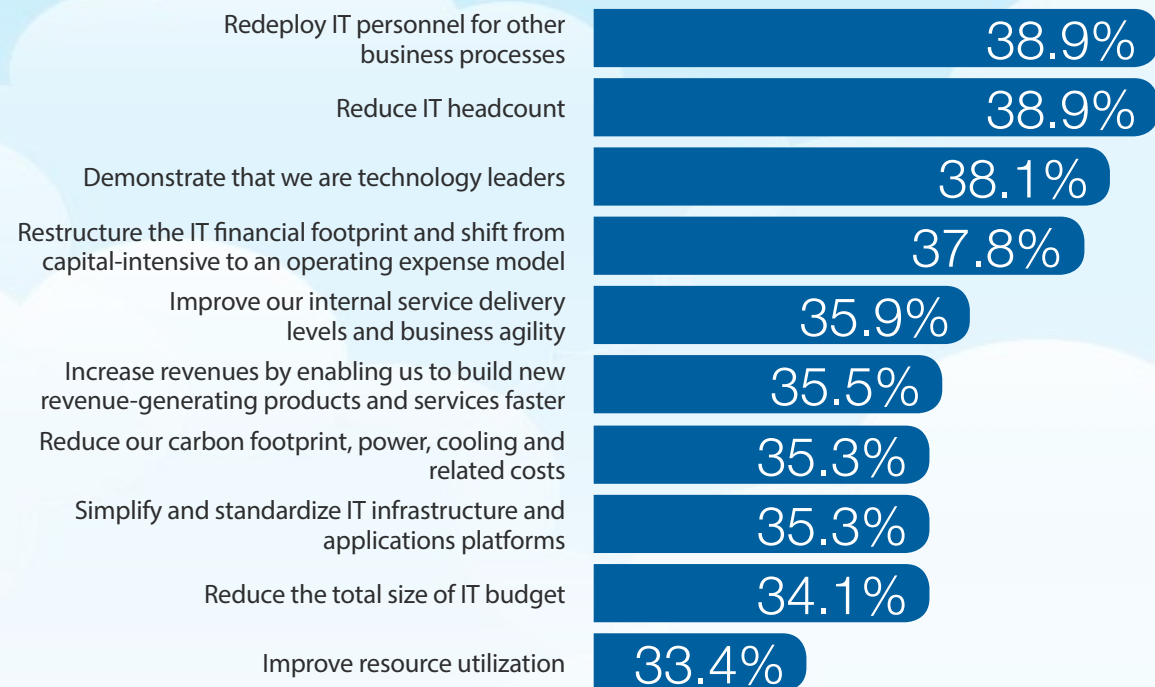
| | |
|---|---|
| Redeploy IT personnel for other business processes | 38.9% |
| Reduce IT headcount | 38.9% |
| Demonstrate that we are technology leaders | 38.1% |
| Restructure the IT financial footprint and shift from capital-intensive to an operating expense model | 37.8% |
| Improve our internal service delivery levels and business agility | 35.9% |
| Increase revenues by enabling us to build new revenue-generating products and services faster | 35.5% |
| Reduce our carbon footprint, power, cooling and related costs | 35.3% |
| Simplify and standardize IT infrastructure and applications platforms | 35.3% |
| Reduce the total size of IT budget | 34.1% |
| Improve resource utilization | 33.4% |